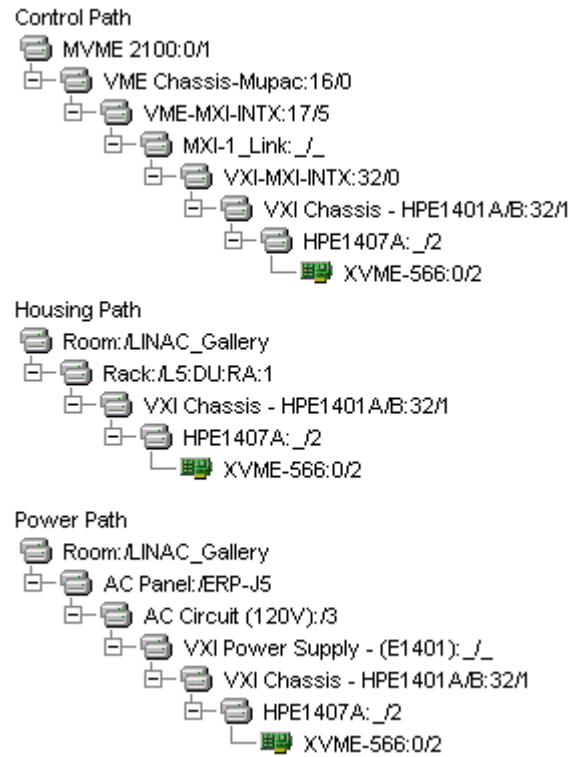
Control Path
MVME 2100:0/1
VME Chassis-Mupac:16/0
VME-MXI-INTX:17/5
MXI-1_Link:_/_
VXI-MXI-INTX:32/0
VXI Chassis - HPE1401A/B:32/1
HPE1407A:_/2
XVME-566:0/2

Housing Path
Room:/LINAC_Gallery
Rack:/L5:DU:RA:1
VXI Chassis - HPE1401A/B:32/1
HPE1407A:_/2
XVME-566:0/2

Power Path
Room:/LINAC_Gallery
AC Panel:/ERP-J5
AC Circuit (120V):/3
VXI Power Supply - (E1401):_/_
VXI Chassis - HPE1401A/B:32/1
HPE1407A:_/2
XVME-566:0/2